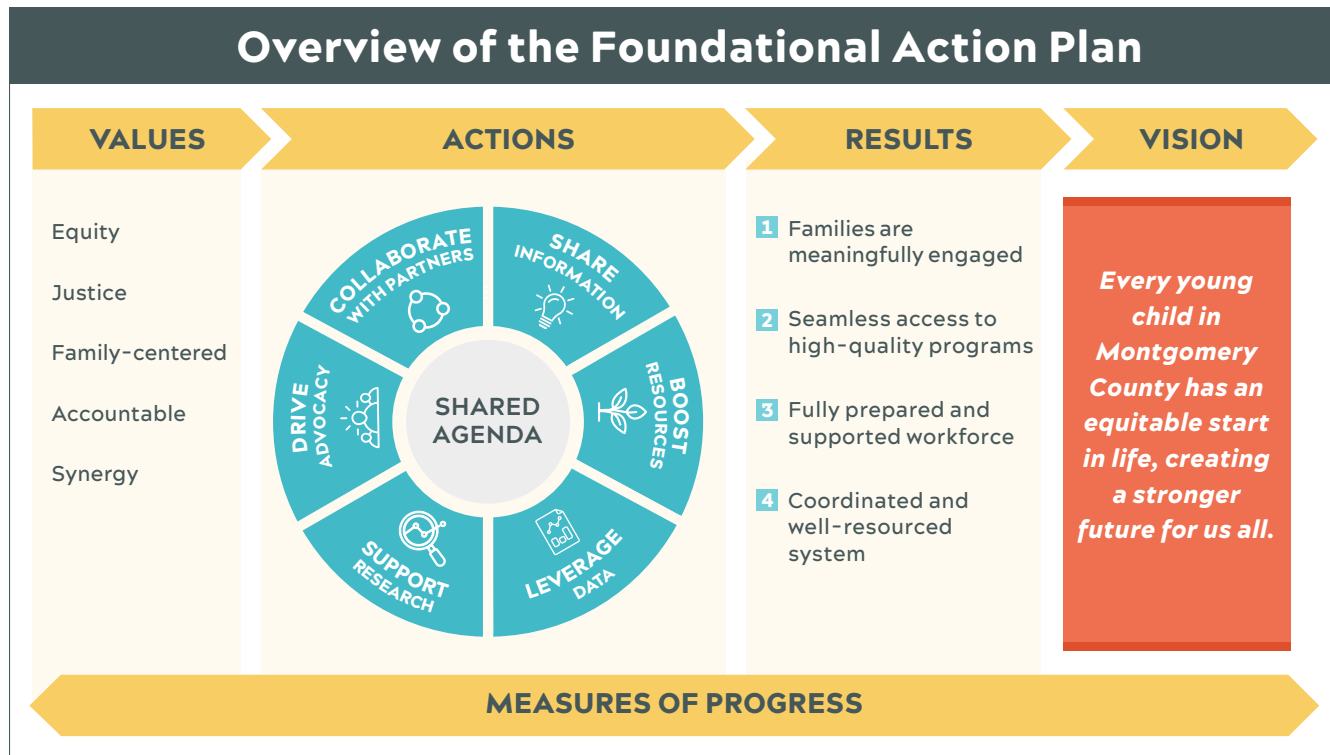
Overview of the Foundational Action Plan

VALUES

ACTIONS

RESULTS

VISION

Equity

Justice

Family-centered

Accountable

Synergy

COLLABORATE WITH PARTNERS

SHARE INFORMATION

BOOST RESOURCES

LEVERAGE DATA

SUPPORT RESEARCH

DRIVE ADVOCACY

SHARED AGENDA

1 Families are meaningfully engaged

2 Seamless access to high-quality programs

3 Fully prepared and supported workforce

4 Coordinated and well-resourced system

Every young child in Montgomery County has an equitable start in life, creating a stronger future for us all.

MEASURES OF PROGRESS